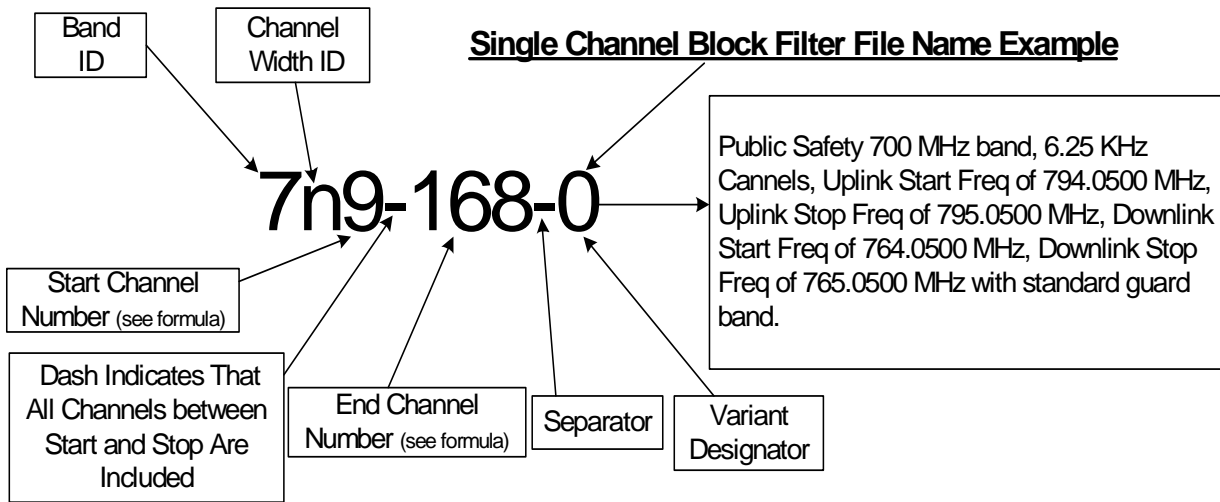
Band ID

Channel Width ID

Single Channel Block Filter File Name Example

7n9-168-0

Public Safety 700 MHz band, 6.25 KHz Cannels, Uplink Start Freq of 794.0500 MHz, Uplink Stop Freq of 795.0500 MHz, Downlink Start Freq of 764.0500 MHz, Downlink Stop Freq of 765.0500 MHz with standard guard band.

Start Channel Number (see formula)

Dash Indicates That All Channels between Start and Stop Are Included

End Channel Number (see formula)

Separator

Variant Designator